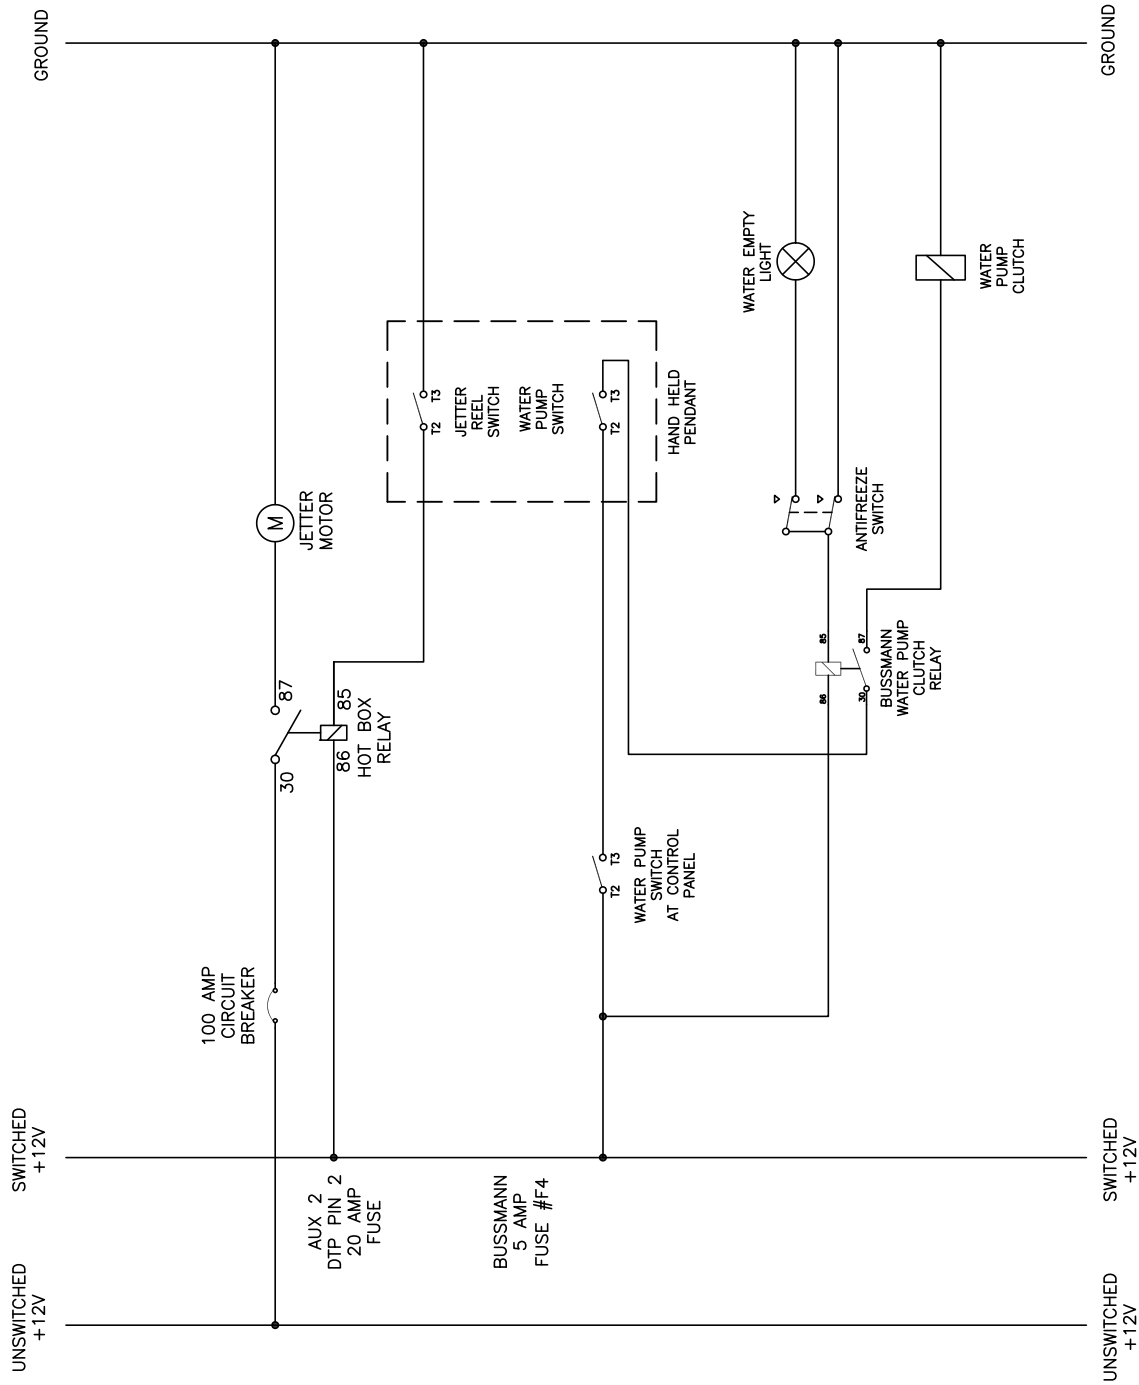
GROUND

GROUND

WATER EMPTY LIGHT

WATER PUMP CLUTCH

T3
T2
JETTER REEL SWITCH

WATER PUMP SWITCH

T3
T2
HAND HELD PENDANT

M
JETTER MOTOR

ANTIFREEZE SWITCH

85
87
86
30
BUSSMANN WATER PUMP CLUTCH RELAY

87
30
85
86
HOT BOX RELAY

T3
T2
WATER PUMP SWITCH AT CONTROL PANEL

100 AMP CIRCUIT BREAKER

SWITCHED +12V

SWITCHED +12V

AUX 2 DTP PIN 2 20 AMP FUSE

BUSSMANN 5 AMP FUSE #F4

UNSWITCHED +12V

UNSWITCHED +12V